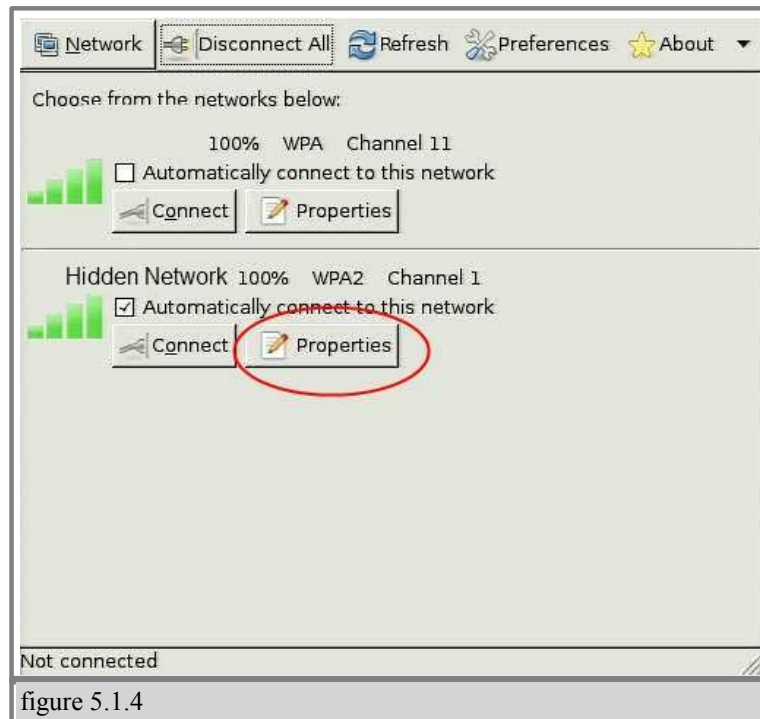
Network Disconnect All Refresh Preferences About

Choose from the networks below:

100% WPA Channel 11
☐ Automatically connect to this network
Connect Properties

Hidden Network 100% WPA2 Channel 1
☑ Automatically connect to this network
Connect Properties

Not connected

figure 5.1.4